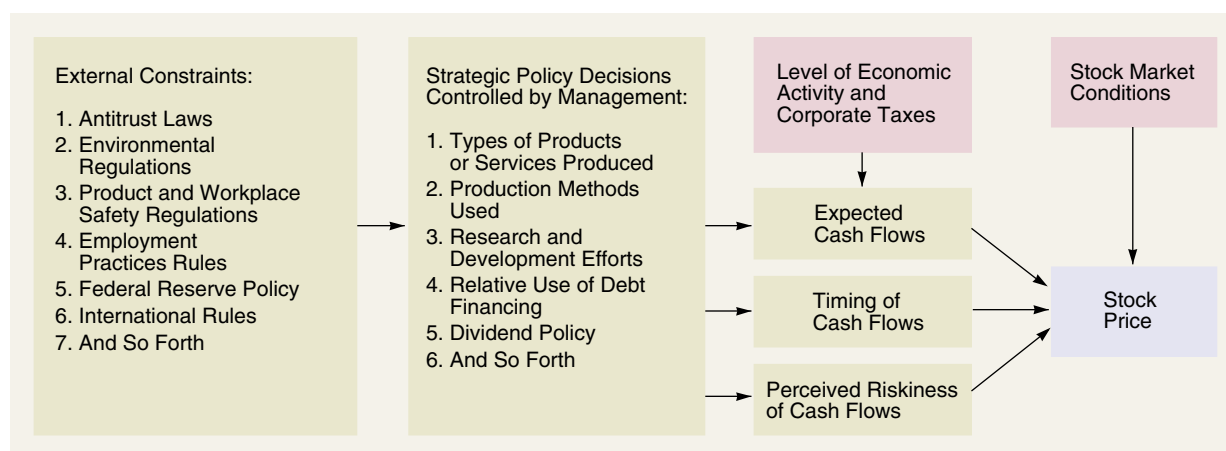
External Constraints:

1. Antitrust Laws
2. Environmental Regulations
3. Product and Workplace Safety Regulations
4. Employment Practices Rules
5. Federal Reserve Policy
6. International Rules
7. And So Forth

Strategic Policy Decisions Controlled by Management:

1. Types of Products or Services Produced
2. Production Methods Used
3. Research and Development Efforts
4. Relative Use of Debt Financing
5. Dividend Policy
6. And So Forth

Level of Economic Activity and Corporate Taxes

Stock Market Conditions

Expected Cash Flows

Timing of Cash Flows

Perceived Riskiness of Cash Flows

Stock Price